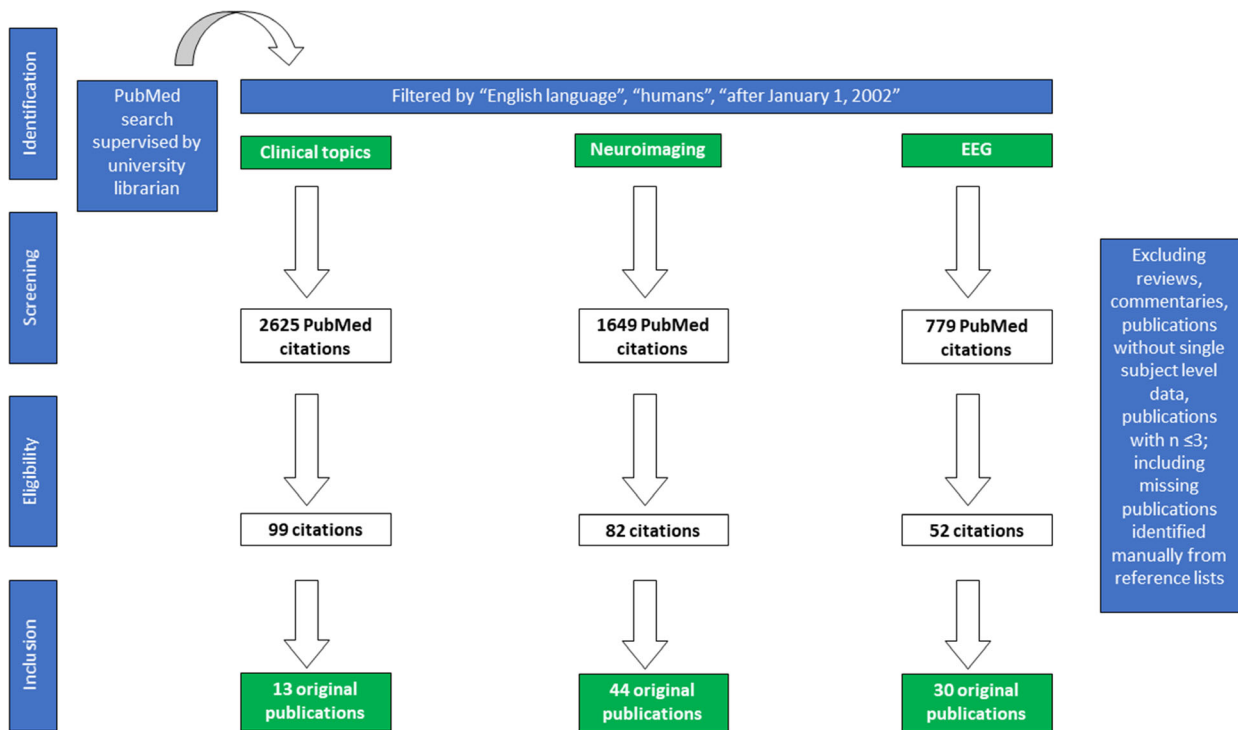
Identification

Screening

Eligibility

Inclusion

PubMed search supervised by university librarian

Filtered by "English language", "humans", "after January 1, 2002"

Clinical topics

Neuroimaging

EEG

2625 PubMed citations

1649 PubMed citations

779 PubMed citations

99 citations

82 citations

52 citations

13 original publications

44 original publications

30 original publications

Excluding reviews, commentaries, publications without single subject level data, publications with n $\leq 3$; including missing publications identified manually from reference lists